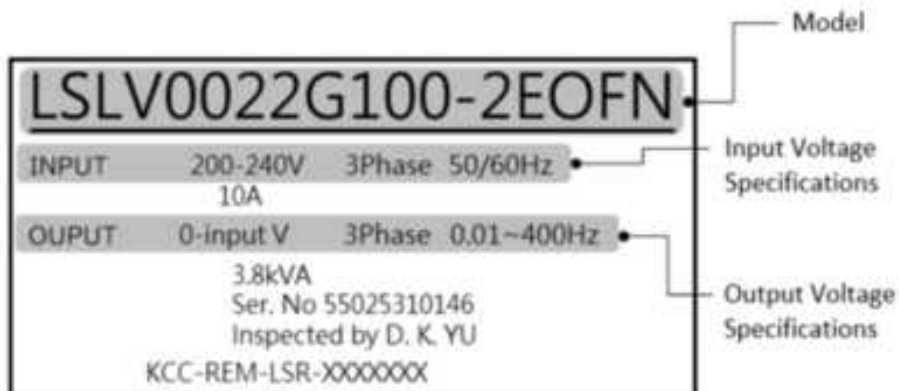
Model

LSLV0022G100-2EOFN

INPUT 200-240V 3Phase 50/60Hz
10A

Input Voltage Specifications

OUPUT 0-input V 3Phase 0.01~400Hz

3.8kVA
Ser. No 55025310146
Inspected by D. K. YU

Output Voltage Specifications

KCC-REM-LSR-XXXXXXX